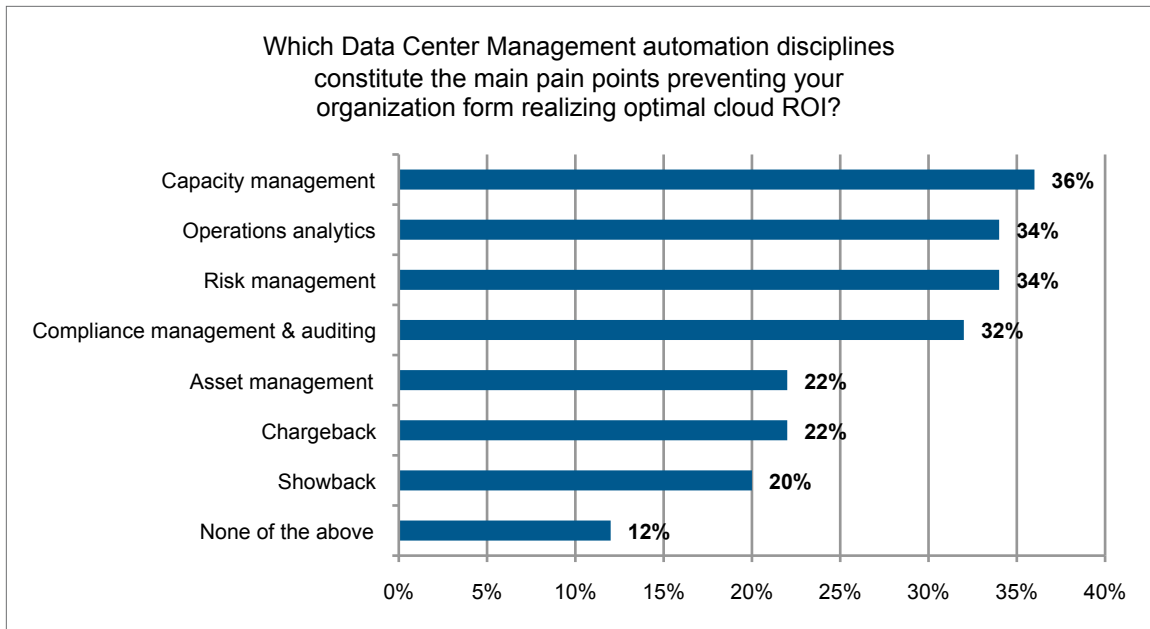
Which Data Center Management automation disciplines constitute the main pain points preventing your organization form realizing optimal cloud ROI?

Capacity management 36%
Operations analytics 34%
Risk management 34%
Compliance management & auditing 32%
Asset management 22%
Chargeback 22%
Showback 20%
None of the above 12%

0% 5% 10% 15% 20% 25% 30% 35% 40%